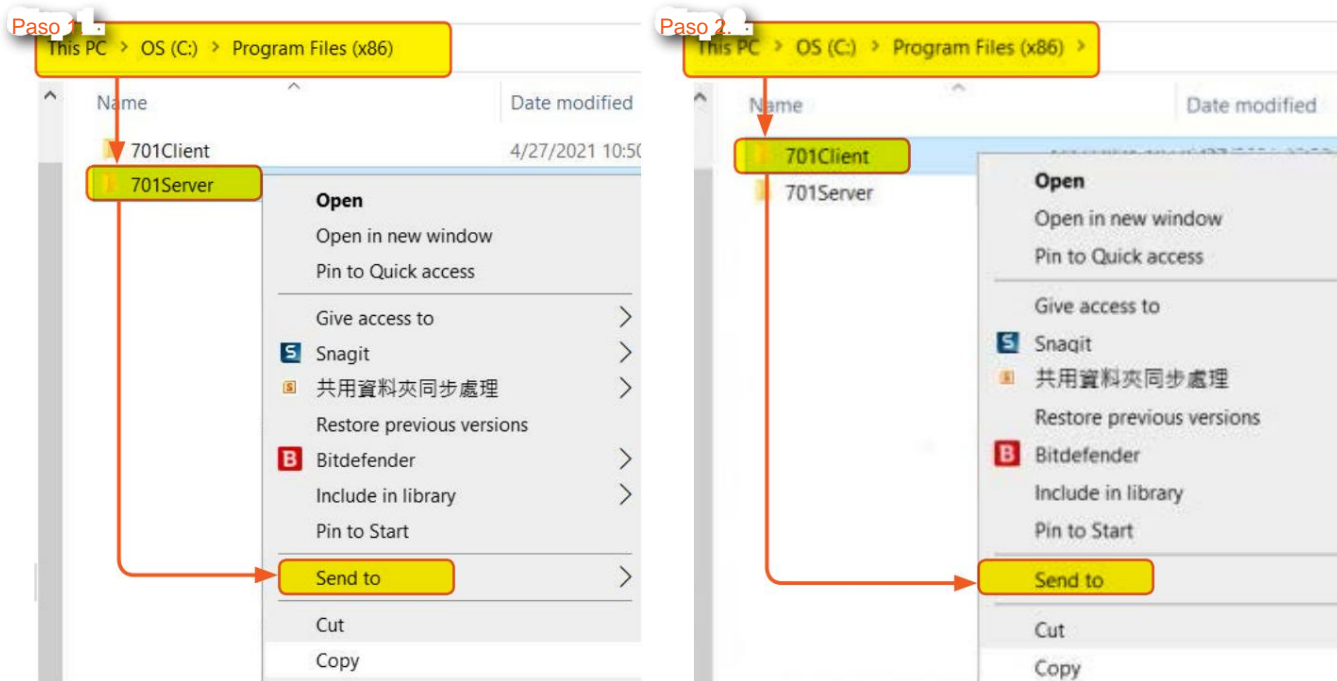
Paso 1

This PC > OS (C:) > Program Files (x86)

Name

Date modified

701Client

4/27/2021 10:50

701Server

Open
Open in new window
Pin to Quick access
Give access to
Snagit
共用資料夾同步處理
Restore previous versions
Bitdefender
Include in library
Pin to Start
Send to
Cut
Copy

Paso 2.

This PC > OS (C:) > Program Files (x86) >

Name

Date modified

701Client

701Server

Open
Open in new window
Pin to Quick access
Give access to
Snagit
共用資料夾同步處理
Restore previous versions
Bitdefender
Include in library
Pin to Start
Send to
Cut
Copy